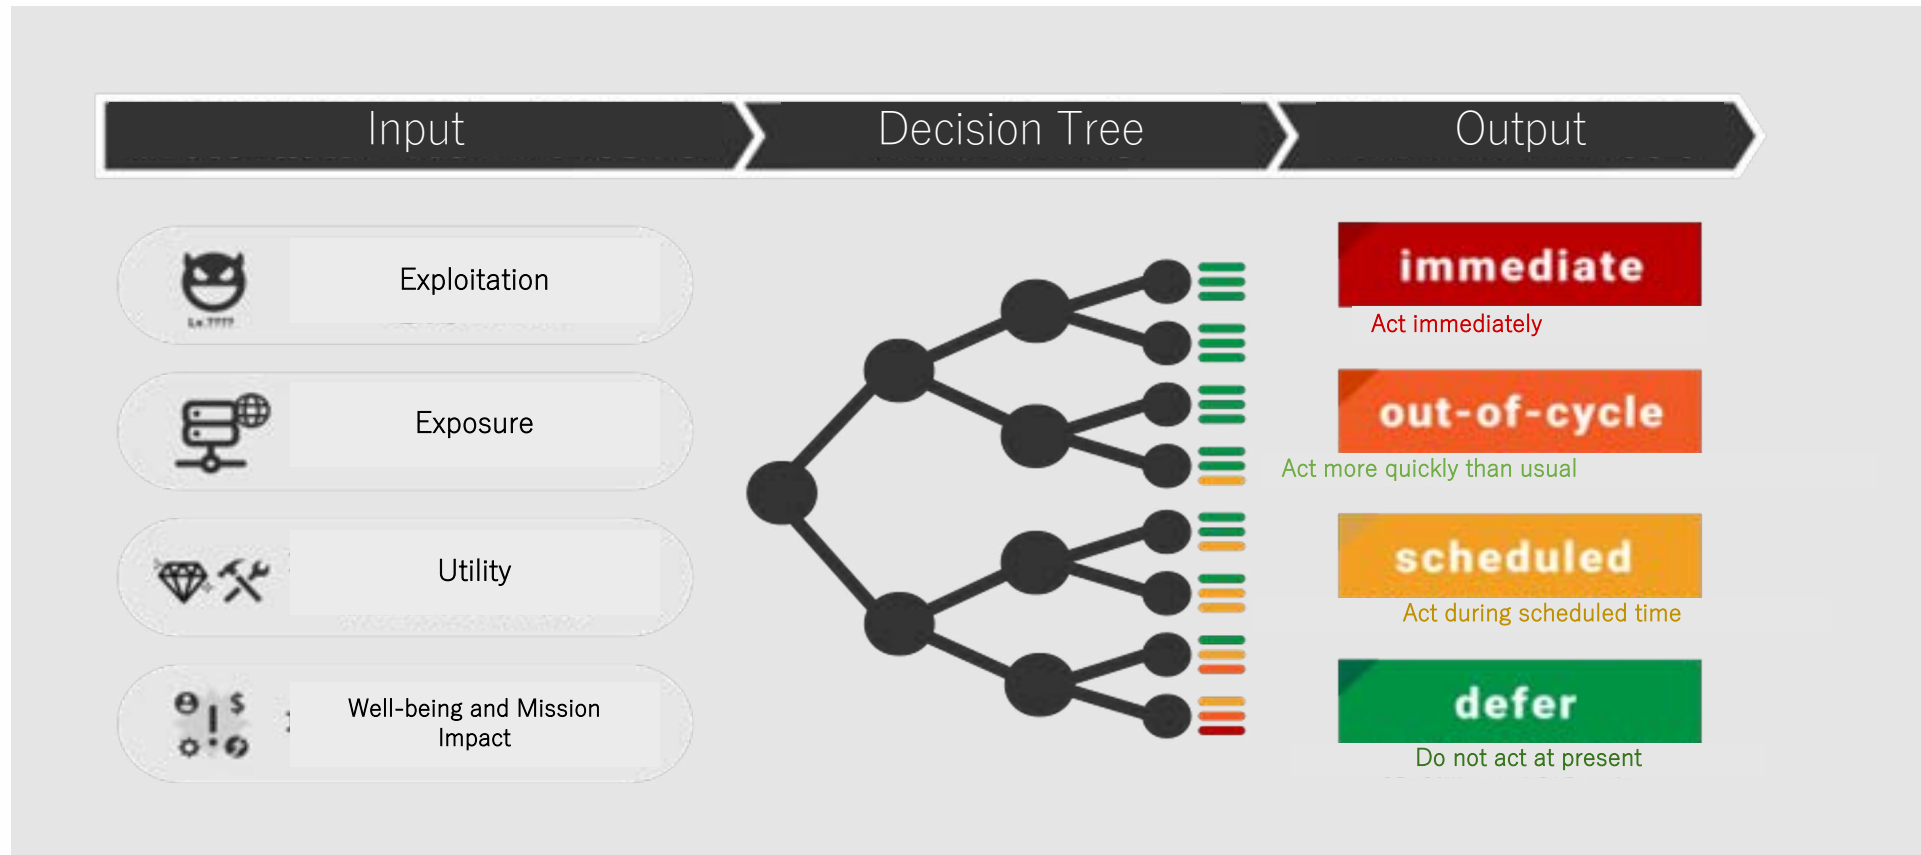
Input

Decision Tree

Output

Exploitation

Exposure

Utility

Well-being and Mission Impact

immediate

Act immediately

out-of-cycle

Act more quickly than usual

scheduled

Act during scheduled time

defer

Do not act at present